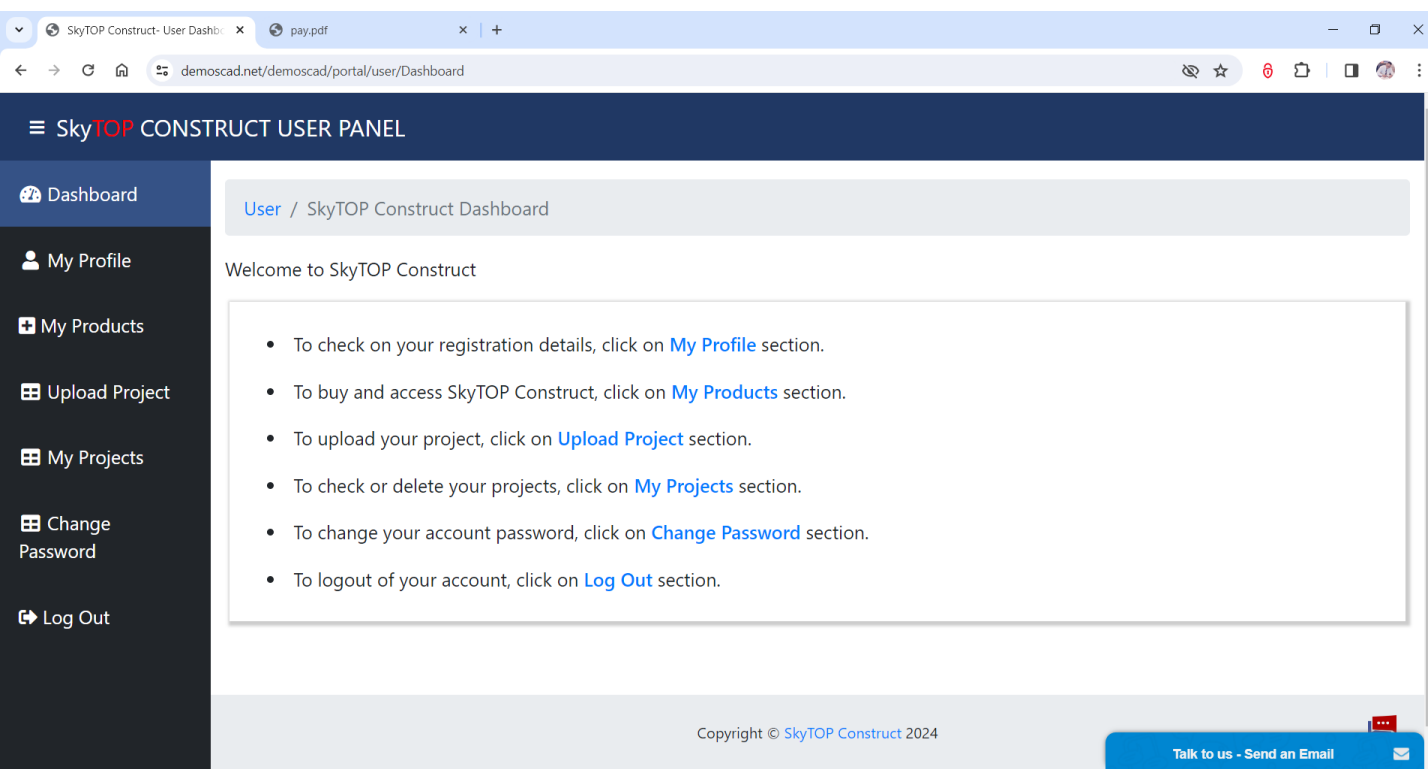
SkyTOP Construct- User Dashb
pay.pdf
demoscad.net/demoscad/portal/user/Dashboard

SkyTOP CONSTRUCT USER PANEL

Dashboard
My Profile
My Products
Upload Project
My Projects
Change Password
Log Out

User / SkyTOP Construct Dashboard

Welcome to SkyTOP Construct

- To check on your registration details, click on My Profile section.
- To buy and access SkyTOP Construct, click on My Products section.
- To upload your project, click on Upload Project section.
- To check or delete your projects, click on My Projects section.
- To change your account password, click on Change Password section.
- To logout of your account, click on Log Out section.

Copyright © SkyTOP Construct 2024

Talk to us - Send an Email